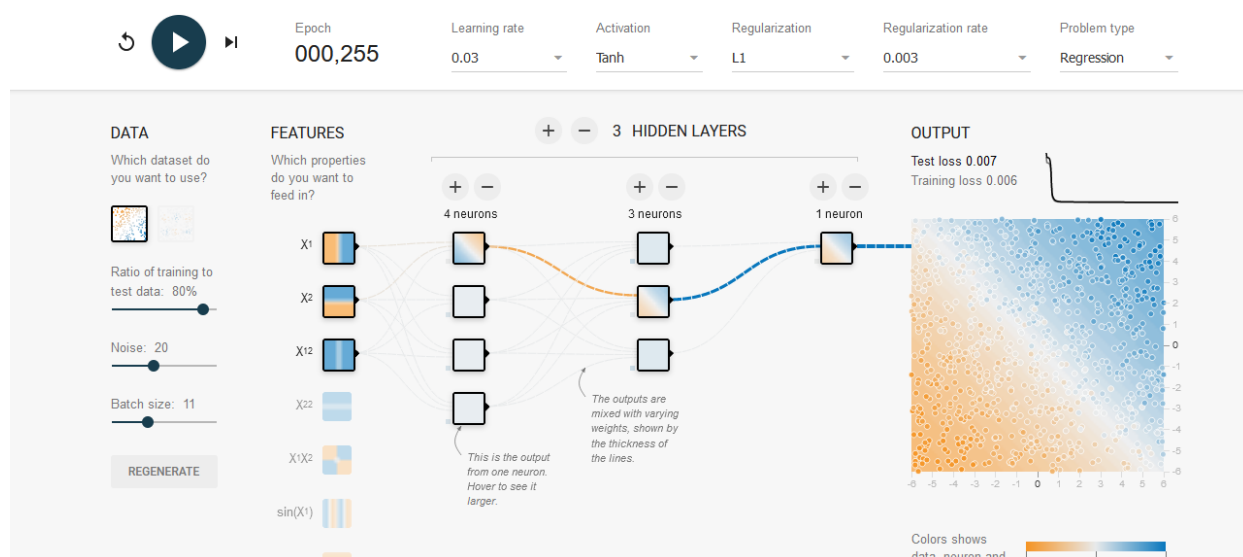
Epoch
000,255

Learning rate
0.03

Activation
Tanh

Regularization
L1

Regularization rate
0.003

Problem type
Regression

DATA
Which dataset do you want to use?

Ratio of training to test data: 80%

Noise: 20

Batch size: 11

REGENERATE

FEATURES
Which properties do you want to feed in?

$X_1$
$X_2$
$X_1^2$
$X_2^2$
$X_1X_2$
$\sin(X_1)$

+ − 3 HIDDEN LAYERS

+ −
4 neurons

+ −
3 neurons

+ −
1 neuron

This is the output from one neuron. Hover to see it larger.

The outputs are mixed with varying weights, shown by the thickness of the lines.

OUTPUT
Test loss 0.007
Training loss 0.006

6
5
4
3
2
1
0
-1
-2
-3
-4
-5
-6

-6 -5 -4 -3 -2 -1 0 1 2 3 4 5 6

Colors shows data, neuron and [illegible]